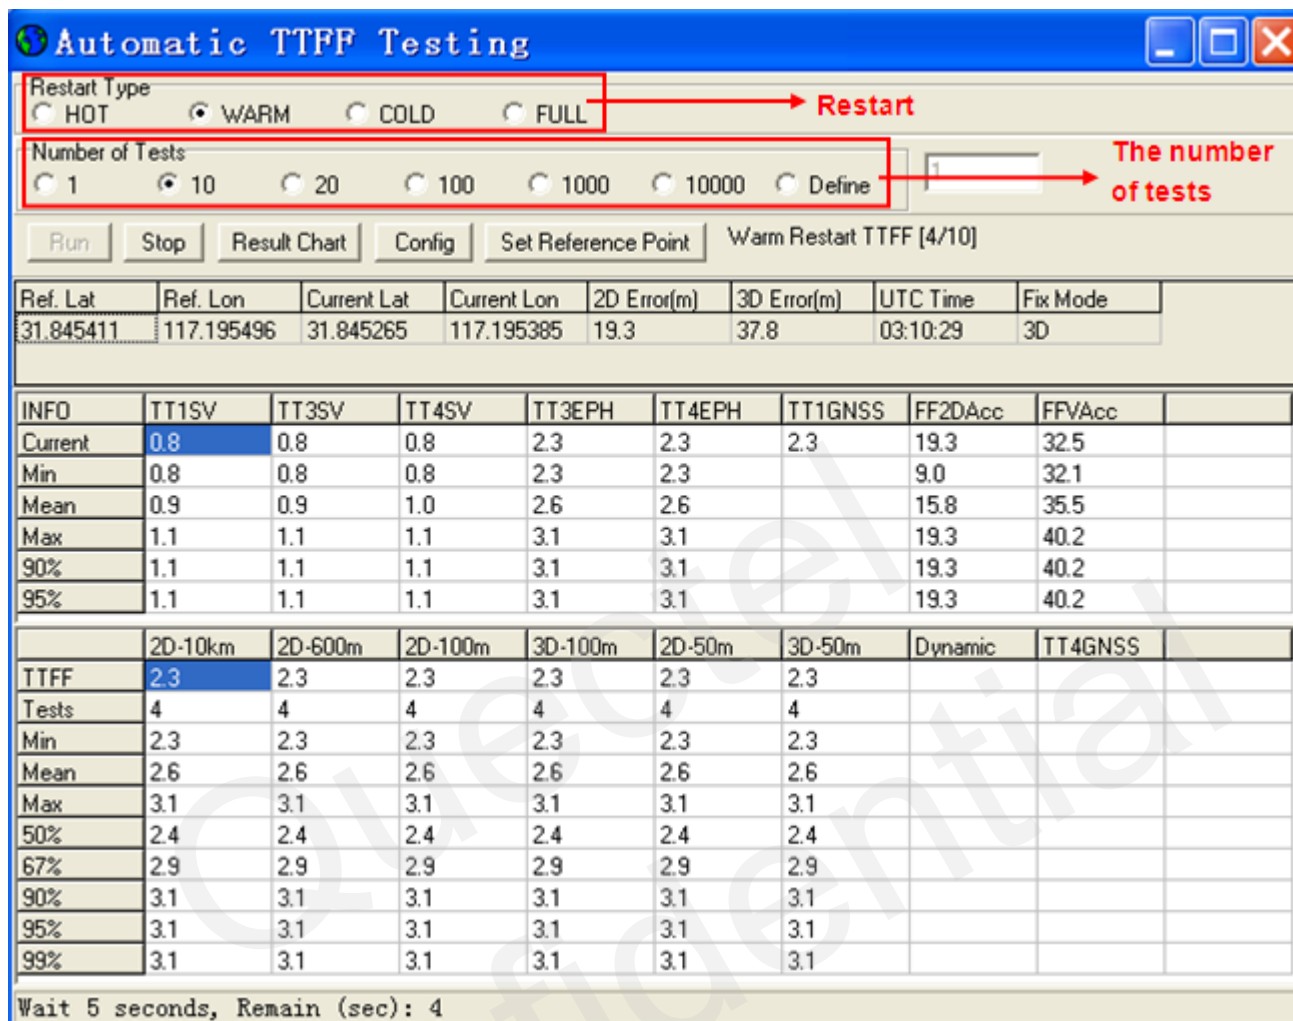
Automatic TTFF Testing

Restart Type
HOT WARM COLD FULL

Restart

Number of Tests
1 10 20 100 1000 10000 Define

1

The number of tests

Run Stop Result Chart Config Set Reference Point Warm Restart TTFF [4/10]

| Ref. Lat | Ref. Lon | Current Lat | Current Lon | 2D Error(m) | 3D Error(m) | UTC Time | Fix Mode |
|---|---|---|---|---|---|---|---|
| 31.845411 | 117.195496 | 31.845265 | 117.195385 | 19.3 | 37.8 | 03:10:29 | 3D |

| INFO | TT1SV | TT3SV | TT4SV | TT3EPH | TT4EPH | TT1GNSS | FF2DAcc | FFVAcc | |
|---|---|---|---|---|---|---|---|---|---|
| Current | 0.8 | 0.8 | 0.8 | 2.3 | 2.3 | 2.3 | 19.3 | 32.5 | |
| Min | 0.8 | 0.8 | 0.8 | 2.3 | 2.3 | | 9.0 | 32.1 | |
| Mean | 0.9 | 0.9 | 1.0 | 2.6 | 2.6 | | 15.8 | 35.5 | |
| Max | 1.1 | 1.1 | 1.1 | 3.1 | 3.1 | | 19.3 | 40.2 | |
| 90% | 1.1 | 1.1 | 1.1 | 3.1 | 3.1 | | 19.3 | 40.2 | |
| 95% | 1.1 | 1.1 | 1.1 | 3.1 | 3.1 | | 19.3 | 40.2 | |

| | 2D-10km | 2D-600m | 2D-100m | 3D-100m | 2D-50m | 3D-50m | Dynamic | TT4GNSS | |
|---|---|---|---|---|---|---|---|---|---|
| TTFF | 2.3 | 2.3 | 2.3 | 2.3 | 2.3 | 2.3 | | | |
| Tests | 4 | 4 | 4 | 4 | 4 | 4 | | | |
| Min | 2.3 | 2.3 | 2.3 | 2.3 | 2.3 | 2.3 | | | |
| Mean | 2.6 | 2.6 | 2.6 | 2.6 | 2.6 | 2.6 | | | |
| Max | 3.1 | 3.1 | 3.1 | 3.1 | 3.1 | 3.1 | | | |
| 50% | 2.4 | 2.4 | 2.4 | 2.4 | 2.4 | 2.4 | | | |
| 67% | 2.9 | 2.9 | 2.9 | 2.9 | 2.9 | 2.9 | | | |
| 90% | 3.1 | 3.1 | 3.1 | 3.1 | 3.1 | 3.1 | | | |
| 95% | 3.1 | 3.1 | 3.1 | 3.1 | 3.1 | 3.1 | | | |
| 99% | 3.1 | 3.1 | 3.1 | 3.1 | 3.1 | 3.1 | | | |

Quectel Confidential

Wait 5 seconds, Remain (sec): 4